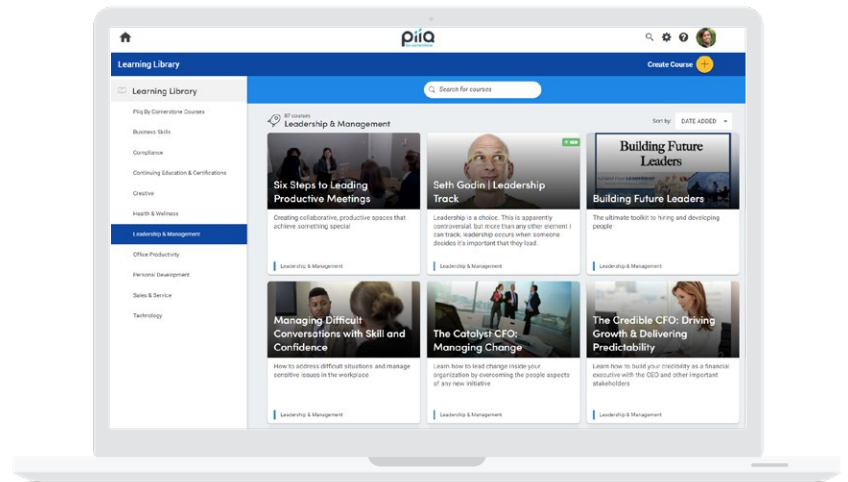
piiQ

Learning Library

Create Course +

Learning Library

PiiQ By Cornerstone Courses

Business Skills

Compliance

Continuing Education & Certifications

Creative

Health & Wellness

Leadership & Management

Office Productivity

Personal Development

Sales & Service

Technology

Search for courses

87 courses
Leadership & Management

Sort by: DATE ADDED

Six Steps to Leading Productive Meetings

Creating collaborative, productive spaces that achieve something special

Leadership & Management

NEW

Seth Godin | Leadership Track

Leadership is a choice. This is apparently controversial, but more than any other element I can track, leadership occurs when someone decides it's important that they lead.

Leadership & Management

Building Future Leaders

Building Future Leaders

The ultimate toolkit to hiring and developing people

Leadership & Management

Managing Difficult Conversations with Skill and Confidence

How to address difficult situations and manage sensitive issues in the workplace

Leadership & Management

The Catalyst CFO: Managing Change

Learn how to lead change inside your organization by overcoming the people aspects of any new initiative

Leadership & Management

The Credible CFO: Driving Growth & Delivering Predictability

Learn how to build your credibility as a financial executive with the CEO and other important stakeholders

Leadership & Management